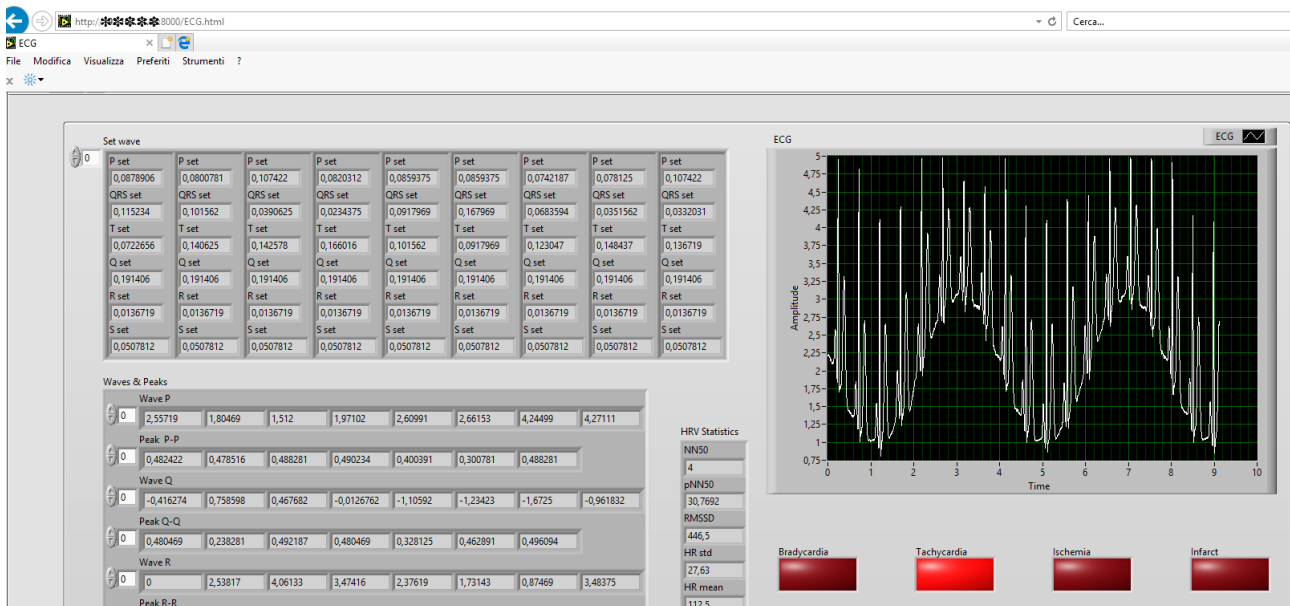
http://✻✻✻✻✻✻8000/ECG.html

Cerca...

ECG

File Modifica Visualizza Preferiti Strumenti ?

Set wave

0

| P set | P set | P set | P set | P set | P set | P set | P set | P set |
|---|---|---|---|---|---|---|---|---|
| 0,0878906 | 0,0800781 | 0,107422 | 0,0820312 | 0,0859375 | 0,0859375 | 0,0742187 | 0,078125 | 0,107422 |
| QRS set | QRS set | QRS set | QRS set | QRS set | QRS set | QRS set | QRS set | QRS set |
| 0,115234 | 0,101562 | 0,0390625 | 0,0234375 | 0,0917969 | 0,167969 | 0,0683594 | 0,0351562 | 0,0332031 |
| T set | T set | T set | T set | T set | T set | T set | T set | T set |
| 0,0722656 | 0,140625 | 0,142578 | 0,166016 | 0,101562 | 0,0917969 | 0,123047 | 0,148437 | 0,136719 |
| Q set | Q set | Q set | Q set | Q set | Q set | Q set | Q set | Q set |
| 0,191406 | 0,191406 | 0,191406 | 0,191406 | 0,191406 | 0,191406 | 0,191406 | 0,191406 | 0,191406 |
| R set | R set | R set | R set | R set | R set | R set | R set | R set |
| 0,0136719 | 0,0136719 | 0,0136719 | 0,0136719 | 0,0136719 | 0,0136719 | 0,0136719 | 0,0136719 | 0,0136719 |
| S set | S set | S set | S set | S set | S set | S set | S set | S set |
| 0,0507812 | 0,0507812 | 0,0507812 | 0,0507812 | 0,0507812 | 0,0507812 | 0,0507812 | 0,0507812 | 0,0507812 |

Waves & Peaks

Wave P
0 | 2,55719 | 1,80469 | 1,512 | 1,97102 | 2,60991 | 2,66153 | 4,24499 | 4,27111

Peak P-P
0 | 0,482422 | 0,478516 | 0,488281 | 0,490234 | 0,400391 | 0,300781 | 0,488281

Wave Q
0 | -0,416274 | 0,758598 | 0,467682 | -0,0126762 | -1,10592 | -1,23423 | -1,6725 | -0,961832

Peak Q-Q
0 | 0,480469 | 0,238281 | 0,492187 | 0,480469 | 0,328125 | 0,462891 | 0,496094

Wave R
0 | 0 | 2,53817 | 4,06133 | 3,47416 | 2,37619 | 1,73143 | 0,87469 | 3,48375

Peak R-R

HRV Statistics
NN50
4
pNN50
30,7692
RMSSD
446,5
HR std
27,63
HR mean
112,5

ECG
ECG
Amplitude
5
4,75
4,5
4,25
4
3,75
3,5
3,25
3
2,75
2,5
2,25
2
1,75
1,5
1,25
1
0,75
0 1 2 3 4 5 6 7 8 9 10
Time

Bradycardia Tachycardia Ischemia Infarct